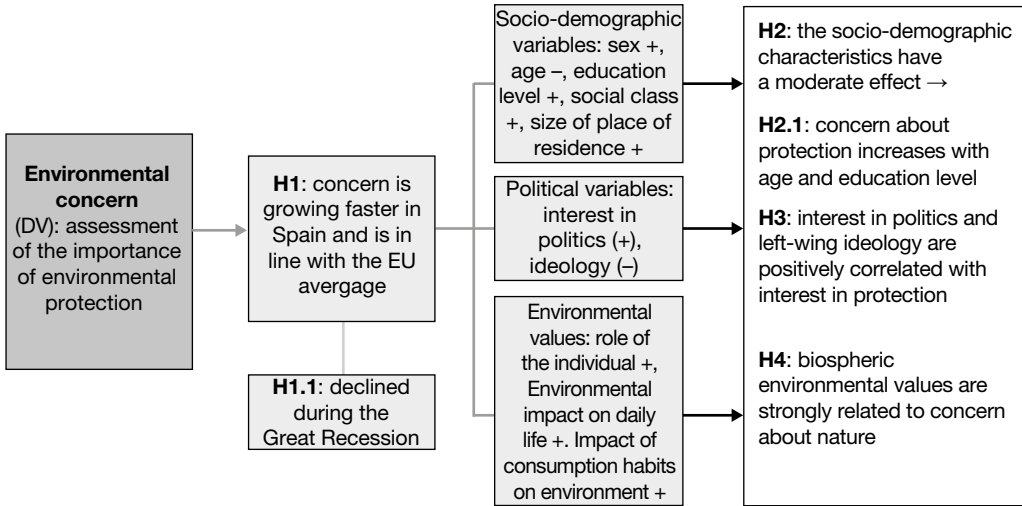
**Environmental concern** (DV): assessment of the importance of environmental protection

**H1**: concern is growing faster in Spain and is in line with the EU avergage

**H1.1**: declined during the Great Recession

Socio-demographic variables: sex +, age –, education level +, social class +, size of place of residence +

Political variables: interest in politics (+), ideology (–)

Environmental values: role of the individual +, Environmental impact on daily life +. Impact of consumption habits on environment +

**H2**: the socio-demographic characteristics have a moderate effect →

**H2.1**: concern about protection increases with age and education level

**H3**: interest in politics and left-wing ideology are positively correlated with interest in protection

**H4**: biospheric environmental values are strongly related to concern about nature